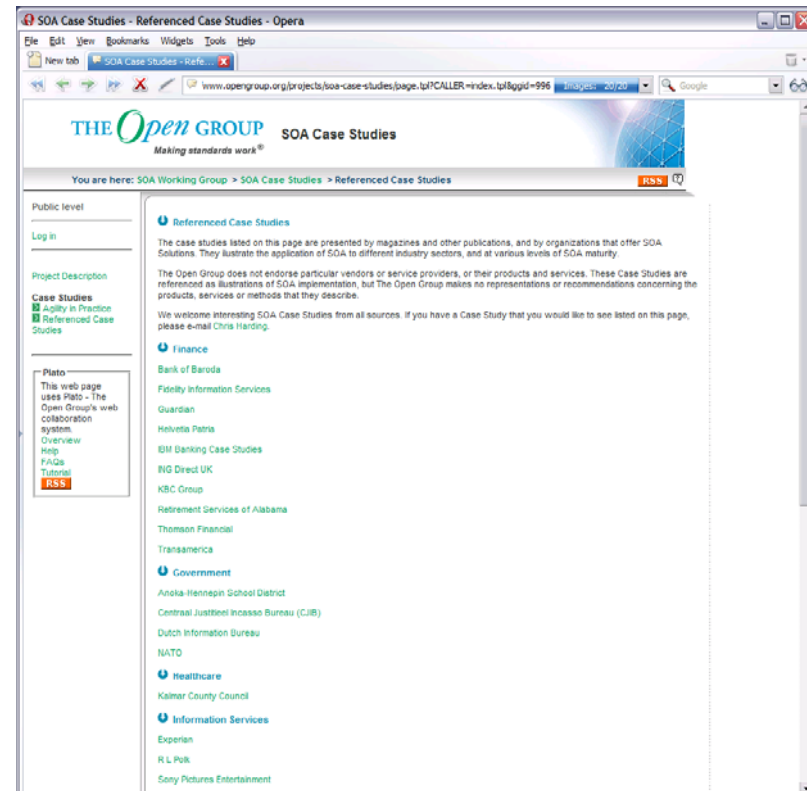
SOA Case Studies - Referenced Case Studies - Opera

File Edit View Bookmarks Widgets Tools Help

New tab SOA Case Studies - Refe...

www.opengroup.org/projects/soa-case-studies/page.tpl?CALLER=index.tpl&ggid=996 Images: 20/20 Google

THE Open GROUP Making standards work® SOA Case Studies

You are here: SOA Working Group > SOA Case Studies > Referenced Case Studies RSS

Public level

Log in

Project Description

Case Studies
Agility in Practice
Referenced Case Studies

Plato
This web page uses Plato - The Open Group's web collaboration system.
Overview
Help
FAQs
Tutorial
RSS

Referenced Case Studies

The case studies listed on this page are presented by magazines and other publications, and by organizations that offer SOA Solutions. They illustrate the application of SOA to different industry sectors, and at various levels of SOA maturity.

The Open Group does not endorse particular vendors or service providers, or their products and services. These Case Studies are referenced as illustrations of SOA implementation, but The Open Group makes no representations or recommendations concerning the products, services or methods that they describe.

We welcome interesting SOA Case Studies from all sources. If you have a Case Study that you would like to see listed on this page, please e-mail Chris Harding.

Finance

Bank of Baroda

Fidelity Information Services

Guardian

Helvetia Patria

IBM Banking Case Studies

ING Direct UK

KBC Group

Retirement Services of Alabama

Thomson Financial

Transamerica

Government

Anoka-Hennepin School District

Centraal Justitieel Incasso Bureau (CJIB)

Dutch Information Bureau

NATO

Healthcare

Kalmar County Council

Information Services

Experian

R L Polk

Sony Pictures Entertainment